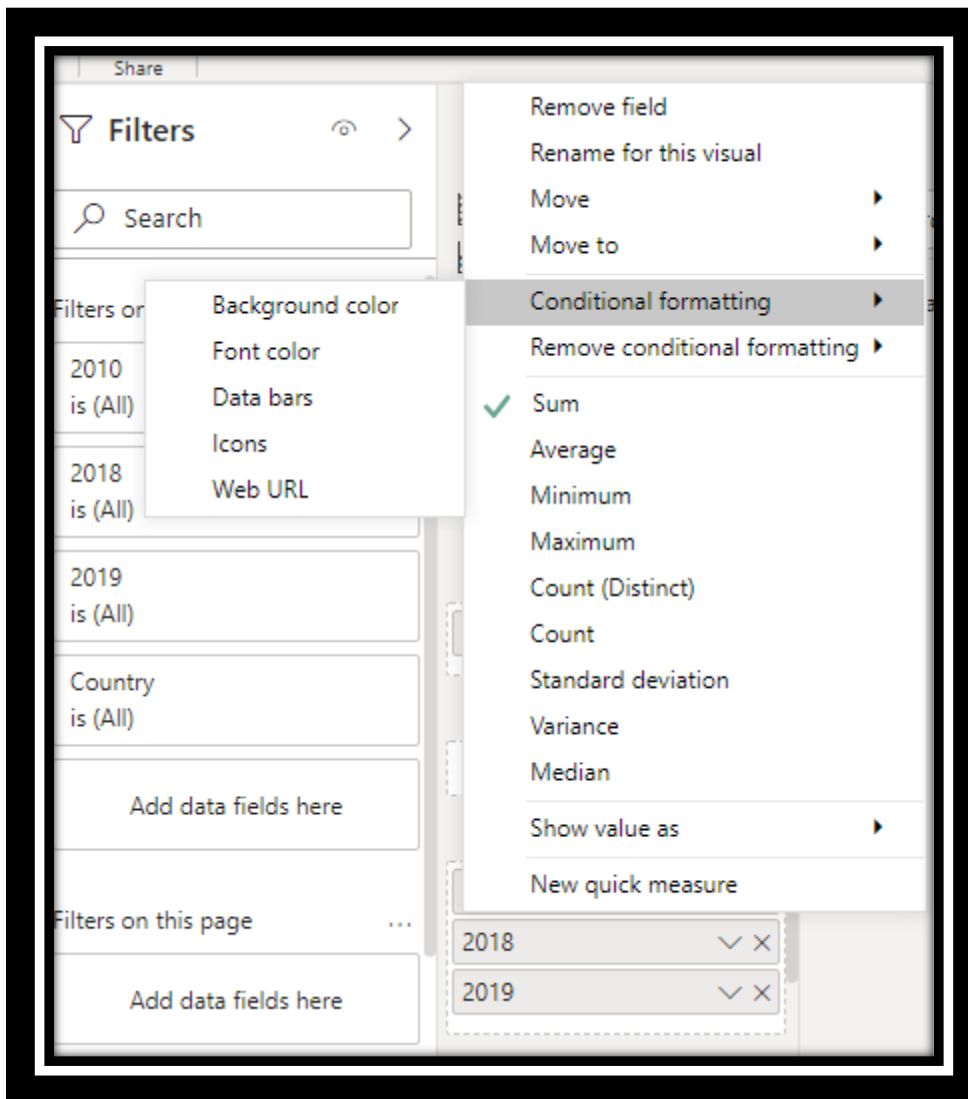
Share

Filters

Search

Filters or

Background color
Font color
Data bars
Icons
Web URL

2010
is (All)

2018
is (All)

2019
is (All)

Country
is (All)

Add data fields here

Filters on this page ...

Add data fields here

Remove field
Rename for this visual
Move
Move to
Conditional formatting
Remove conditional formatting
Sum
Average
Minimum
Maximum
Count (Distinct)
Count
Standard deviation
Variance
Median
Show value as
New quick measure

2018
2019